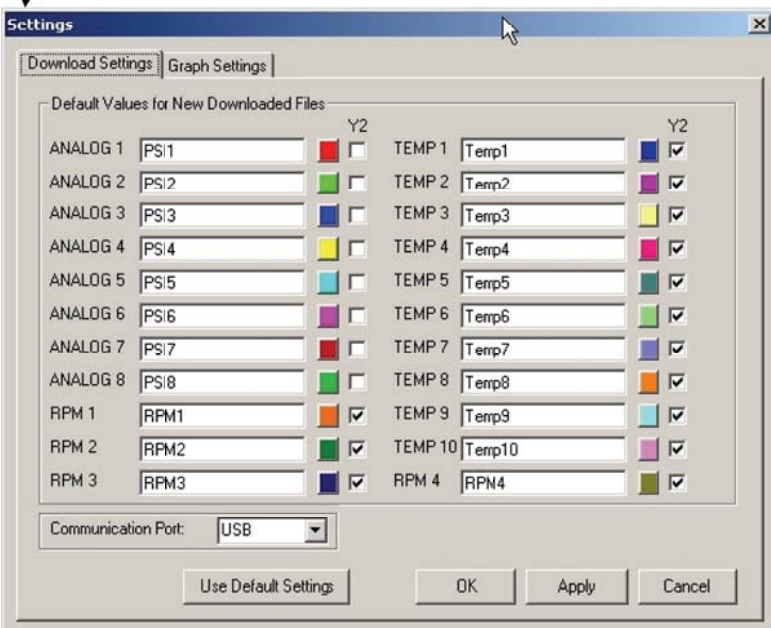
Settings

Download Settings | Graph Settings

Default Values for New Downloaded Files

| | | Y2 | | | Y2 |
|---|---|---|---|---|---|
| ANALOG 1 | PSI1 | | TEMP 1 | Temp1 | |
| ANALOG 2 | PSI2 | | TEMP 2 | Temp2 | |
| ANALOG 3 | PSI3 | | TEMP 3 | Temp3 | |
| ANALOG 4 | PSI4 | | TEMP 4 | Temp4 | |
| ANALOG 5 | PSI5 | | TEMP 5 | Temp5 | |
| ANALOG 6 | PSI6 | | TEMP 6 | Temp6 | |
| ANALOG 7 | PSI7 | | TEMP 7 | Temp7 | |
| ANALOG 8 | PSI8 | | TEMP 8 | Temp8 | |
| RPM 1 | RPM1 | | TEMP 9 | Temp9 | |
| RPM 2 | RPM2 | | TEMP 10 | Temp10 | |
| RPM 3 | RPM3 | | RPM 4 | RPN4 | |

Communication Port: USB

Use Default Settings

OK

Apply

Cancel